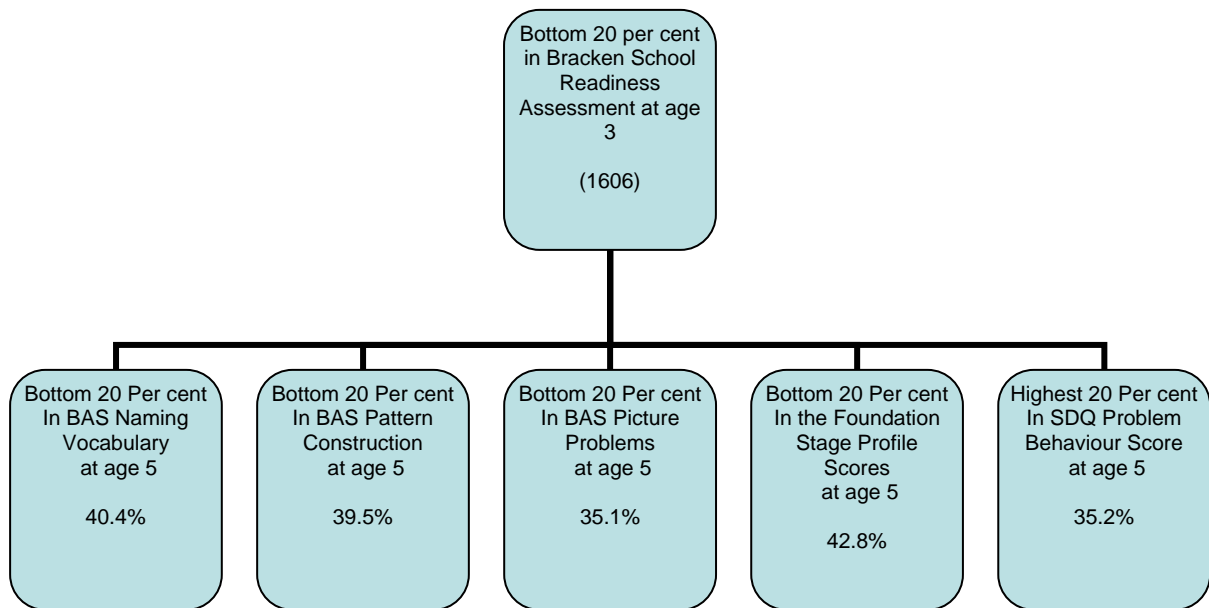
Bottom 20 per cent in Bracken School Readiness Assessment at age 3

(1606)

Bottom 20 Per cent In BAS Naming Vocabulary at age 5

40.4%

Bottom 20 Per cent In BAS Pattern Construction at age 5

39.5%

Bottom 20 Per cent In BAS Picture Problems at age 5

35.1%

Bottom 20 Per cent In the Foundation Stage Profile Scores at age 5

42.8%

Highest 20 Per cent In SDQ Problem Behaviour Score at age 5

35.2%